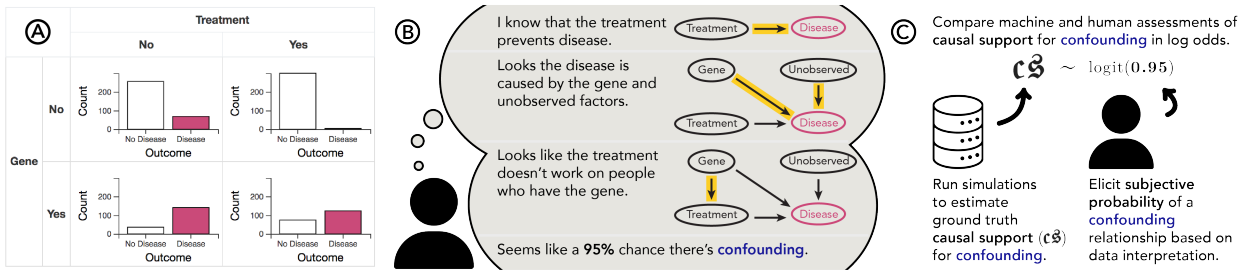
A

| | | Treatment | |
|---|---|---|---|
| | | No | Yes |
| Gene | No | Count 0 100 200 No Disease Disease Outcome | Count 0 100 200 No Disease Disease Outcome |
| | Yes | Count 0 100 200 No Disease Disease Outcome | Count 0 100 200 No Disease Disease Outcome |

B

I know that the treatment prevents disease.

Treatment Disease

Looks the disease is caused by the gene and unobserved factors.

Gene Unobserved Treatment Disease

Looks like the treatment doesn't work on people who have the gene.

Gene Unobserved Treatment Disease

Seems like a **95%** chance there's confounding.

C

Compare machine and human assessments of **causal support** for confounding in log odds.

$\mathfrak{CS} \sim \text{logit}(\mathbf{0.95})$

Run simulations to estimate ground truth **causal support** ($\mathfrak{CS}$) for confounding.

Elicit **subjective probability** of a confounding relationship based on data interpretation.